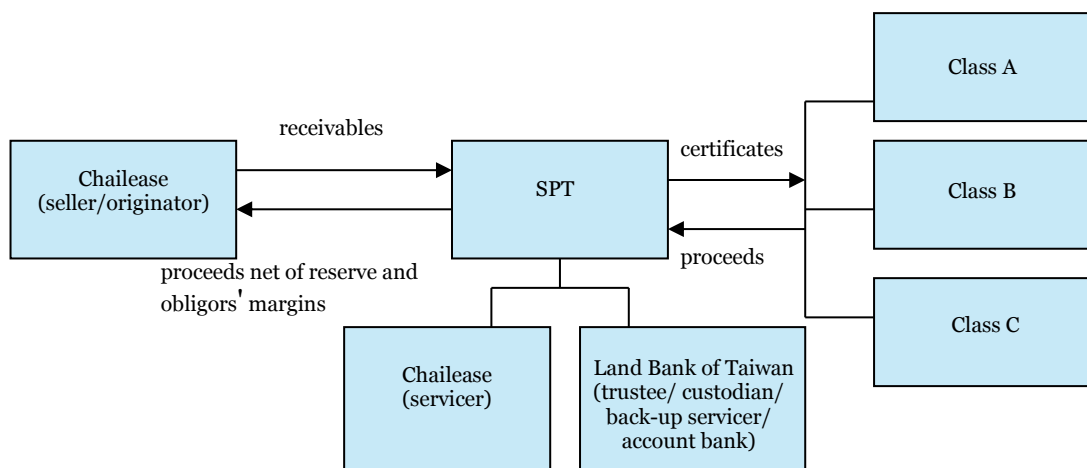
receivables

Chailease (seller/originator)

proceeds net of reserve and obligors' margins

SPT

certificates

proceeds

Class A

Class B

Class C

Chailease (servicer)

Land Bank of Taiwan (trustee/ custodian/ back-up servicer/ account bank)